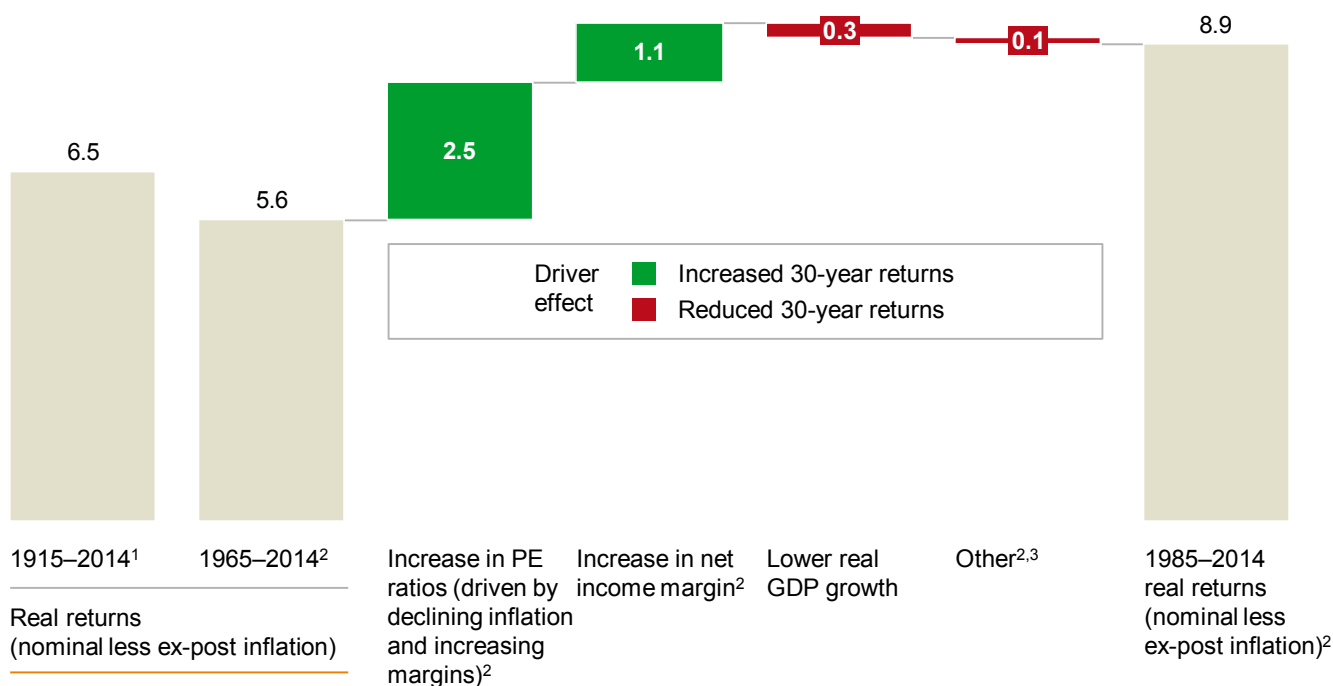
6.5

5.6

2.5

1.1

0.3

0.1

8.9

Driver effect

Increased 30-year returns

Reduced 30-year returns

1915–2014$^1$

1965–2014$^2$

Real returns (nominal less ex-post inflation)

Increase in PE ratios (driven by declining inflation and increasing margins)$^2$

Increase in net income margin$^2$

Lower real GDP growth

Other$^{2,3}$

1985–2014 real returns (nominal less ex-post inflation)$^2$